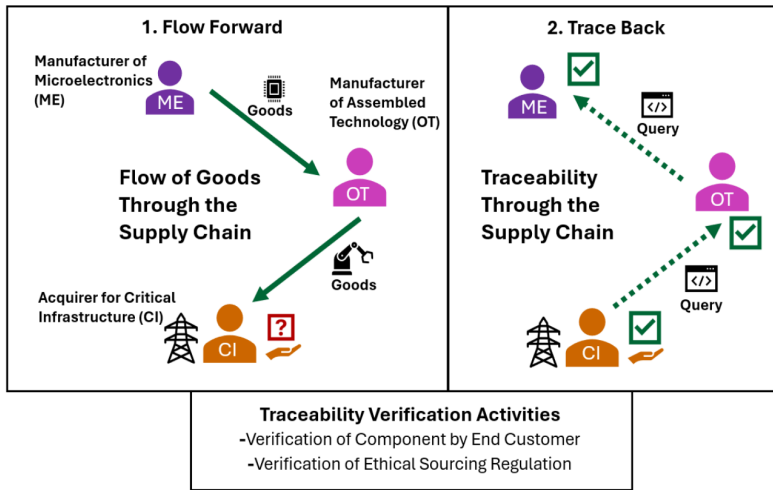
1. Flow Forward

Manufacturer of Microelectronics (ME)

ME

Goods

Manufacturer of Assembled Technology (OT)

Flow of Goods Through the Supply Chain

OT

Goods

Acquirer for Critical Infrastructure (CI)

CI

?

2. Trace Back

ME

Query

Traceability Through the Supply Chain

OT

Query

CI

Traceability Verification Activities
-Verification of Component by End Customer
-Verification of Ethical Sourcing Regulation